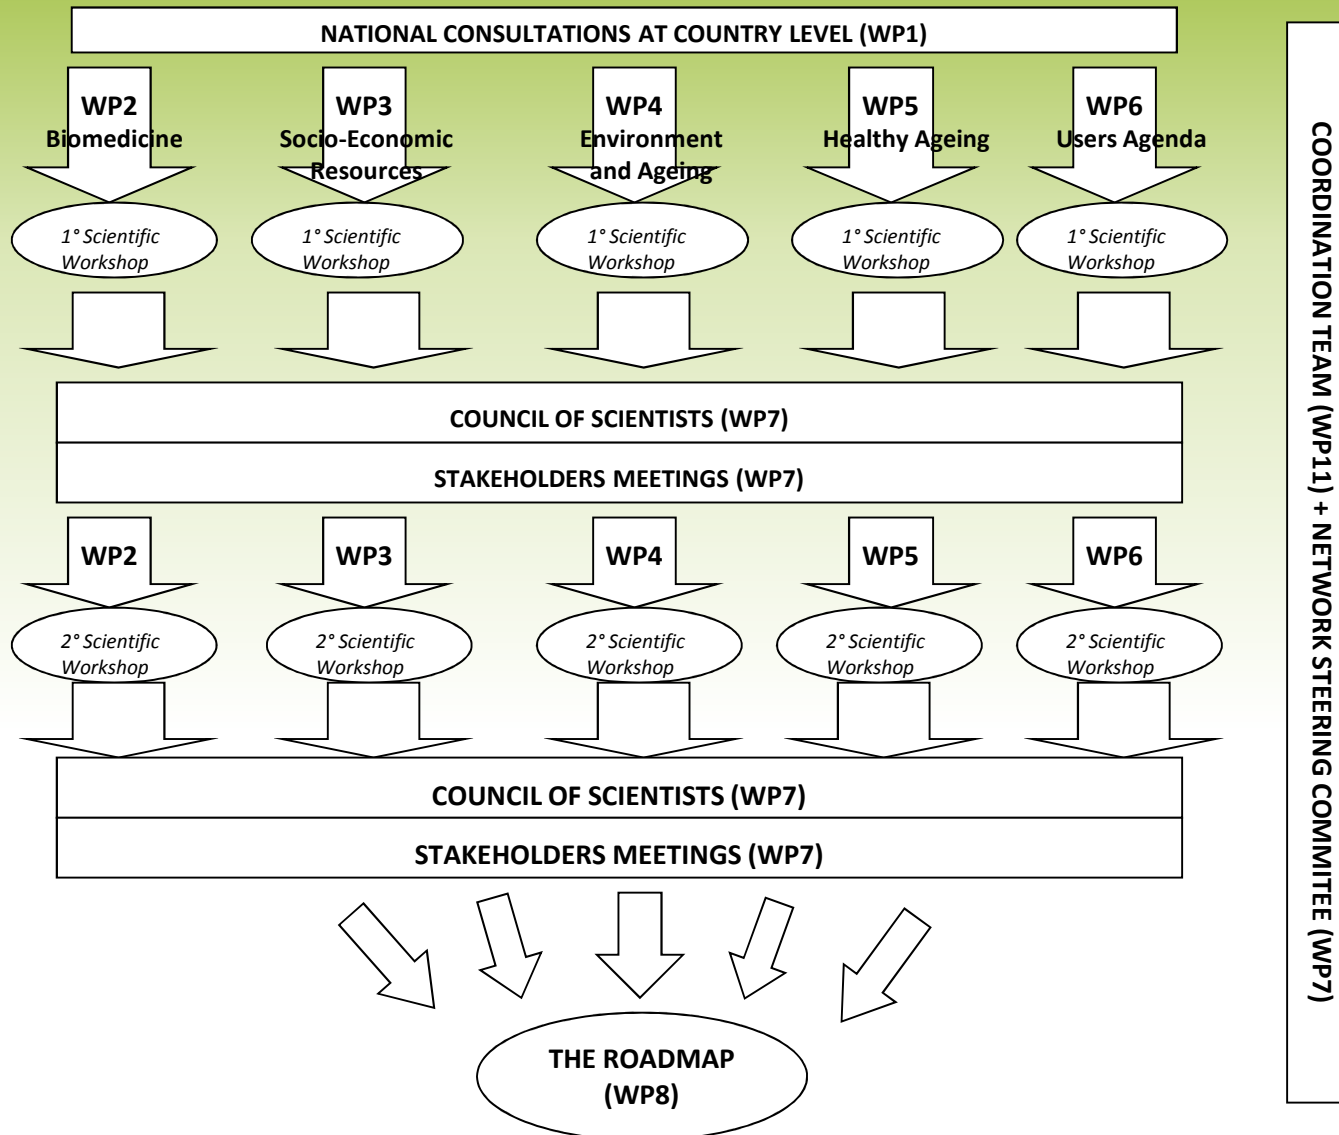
NATIONAL CONSULTATIONS AT COUNTRY LEVEL (WP1)

WP2
Biomedicine

WP3
Socio-Economic Resources

WP4
Environment and Ageing

WP5
Healthy Ageing

WP6
Users Agenda

1° Scientific Workshop

1° Scientific Workshop

1° Scientific Workshop

1° Scientific Workshop

1° Scientific Workshop

COUNCIL OF SCIENTISTS (WP7)

STAKEHOLDERS MEETINGS (WP7)

WP2

WP3

WP4

WP5

WP6

2° Scientific Workshop

2° Scientific Workshop

2° Scientific Workshop

2° Scientific Workshop

2° Scientific Workshop

COUNCIL OF SCIENTISTS (WP7)

STAKEHOLDERS MEETINGS (WP7)

THE ROADMAP (WP8)

COORDINATION TEAM (WP11) + NETWORK STEERING COMMITEE (WP7)